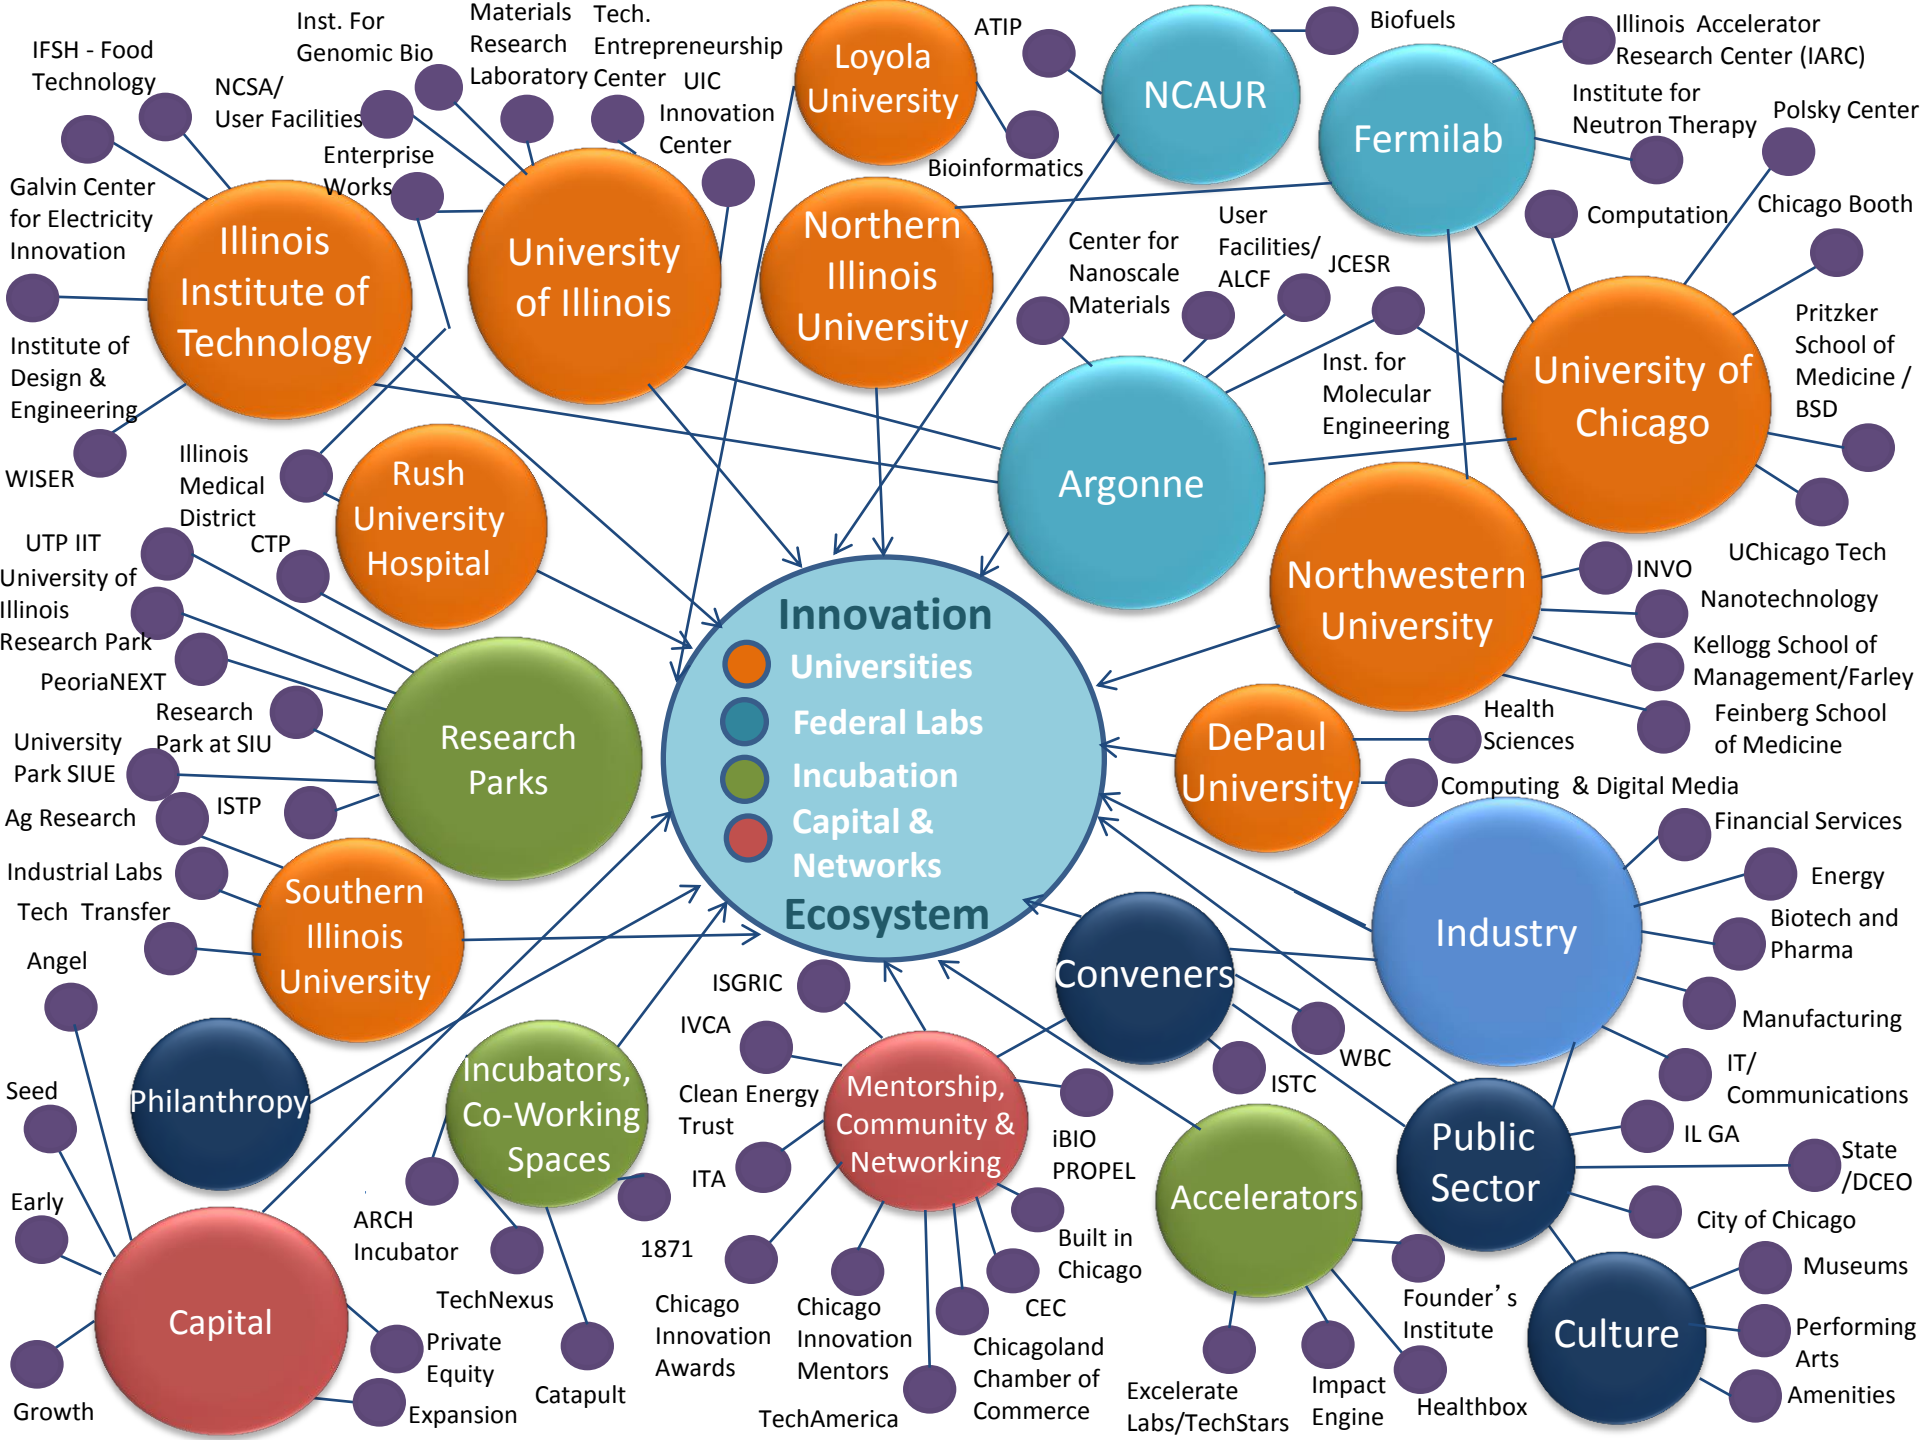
Innovation
Universities
Federal Labs
Incubation
Capital & Networks
Ecosystem

IFSH - Food Technology
Inst. For Genomic Bio
Materials Research Laboratory
Tech. Entrepreneurship Center
UIC Innovation Center
NCSA/ User Facilities
Enterprise Works
Galvin Center for Electricity Innovation
Illinois Institute of Technology
University of Illinois
Loyola University
ATIP
Bioinformatics
NCAUR
Biofuels
Fermilab
Illinois Accelerator Research Center (IARC)
Institute for Neutron Therapy
Polsky Center
Computation
Chicago Booth
Northern Illinois University
Center for Nanoscale Materials
User Facilities/ ALCF
JCESR
Inst. for Molecular Engineering
University of Chicago
Pritzker School of Medicine / BSD
Institute of Design & Engineering
WISER
Illinois Medical District
Rush University Hospital
CTP
Argonne
UTP IIT
University of Illinois Research Park
PeoriaNEXT
Research Park at SIU
University Park SIUE
Ag Research
ISTP
Research Parks
Northwestern University
INVO
UChicago Tech
Nanotechnology
Kellogg School of Management/Farley
Feinberg School of Medicine
Health Sciences
DePaul University
Computing & Digital Media
Industrial Labs
Tech Transfer
Southern Illinois University
Angel
Financial Services
Energy
Biotech and Pharma
Industry
Manufacturing
IT/ Communications
Conveners
WBC
ISTC
Seed
Philanthropy
ISGRIC
IVCA
Clean Energy Trust
ITA
Incubators, Co-Working Spaces
Mentorship, Community & Networking
iBIO PROPEL
Public Sector
IL GA
State /DCEO
City of Chicago
Early
ARCH Incubator
1871
Built in Chicago
Accelerators
Capital
TechNexus
Private Equity
Catapult
Chicago Innovation Awards
Chicago Innovation Mentors
CEC
Chicagoland Chamber of Commerce
Founder’s Institute
Culture
Museums
Performing Arts
Amenities
Growth
Expansion
TechAmerica
Excelerate Labs/TechStars
Impact Engine
Healthbox